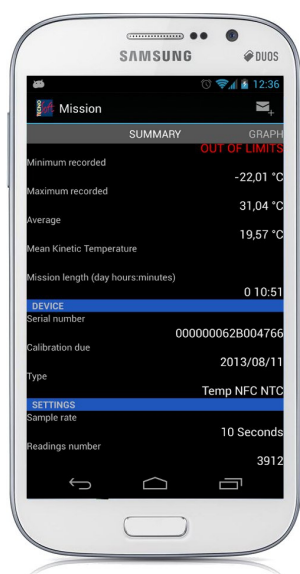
SAMSUNG

DUOS

12:36

Mission

SUMMARY

GRAPH

OUT OF LIMITS

Minimum recorded

-22,01 °C

Maximum recorded

31,04 °C

Average

19,57 °C

Mean Kinetic Temperature

Mission length (day hours:minutes)

0 10:51

DEVICE

Serial number

000000062B004766

Calibration due

2013/08/11

Type

Temp NFC NTC

SETTINGS

Sample rate

10 Seconds

Readings number

3912